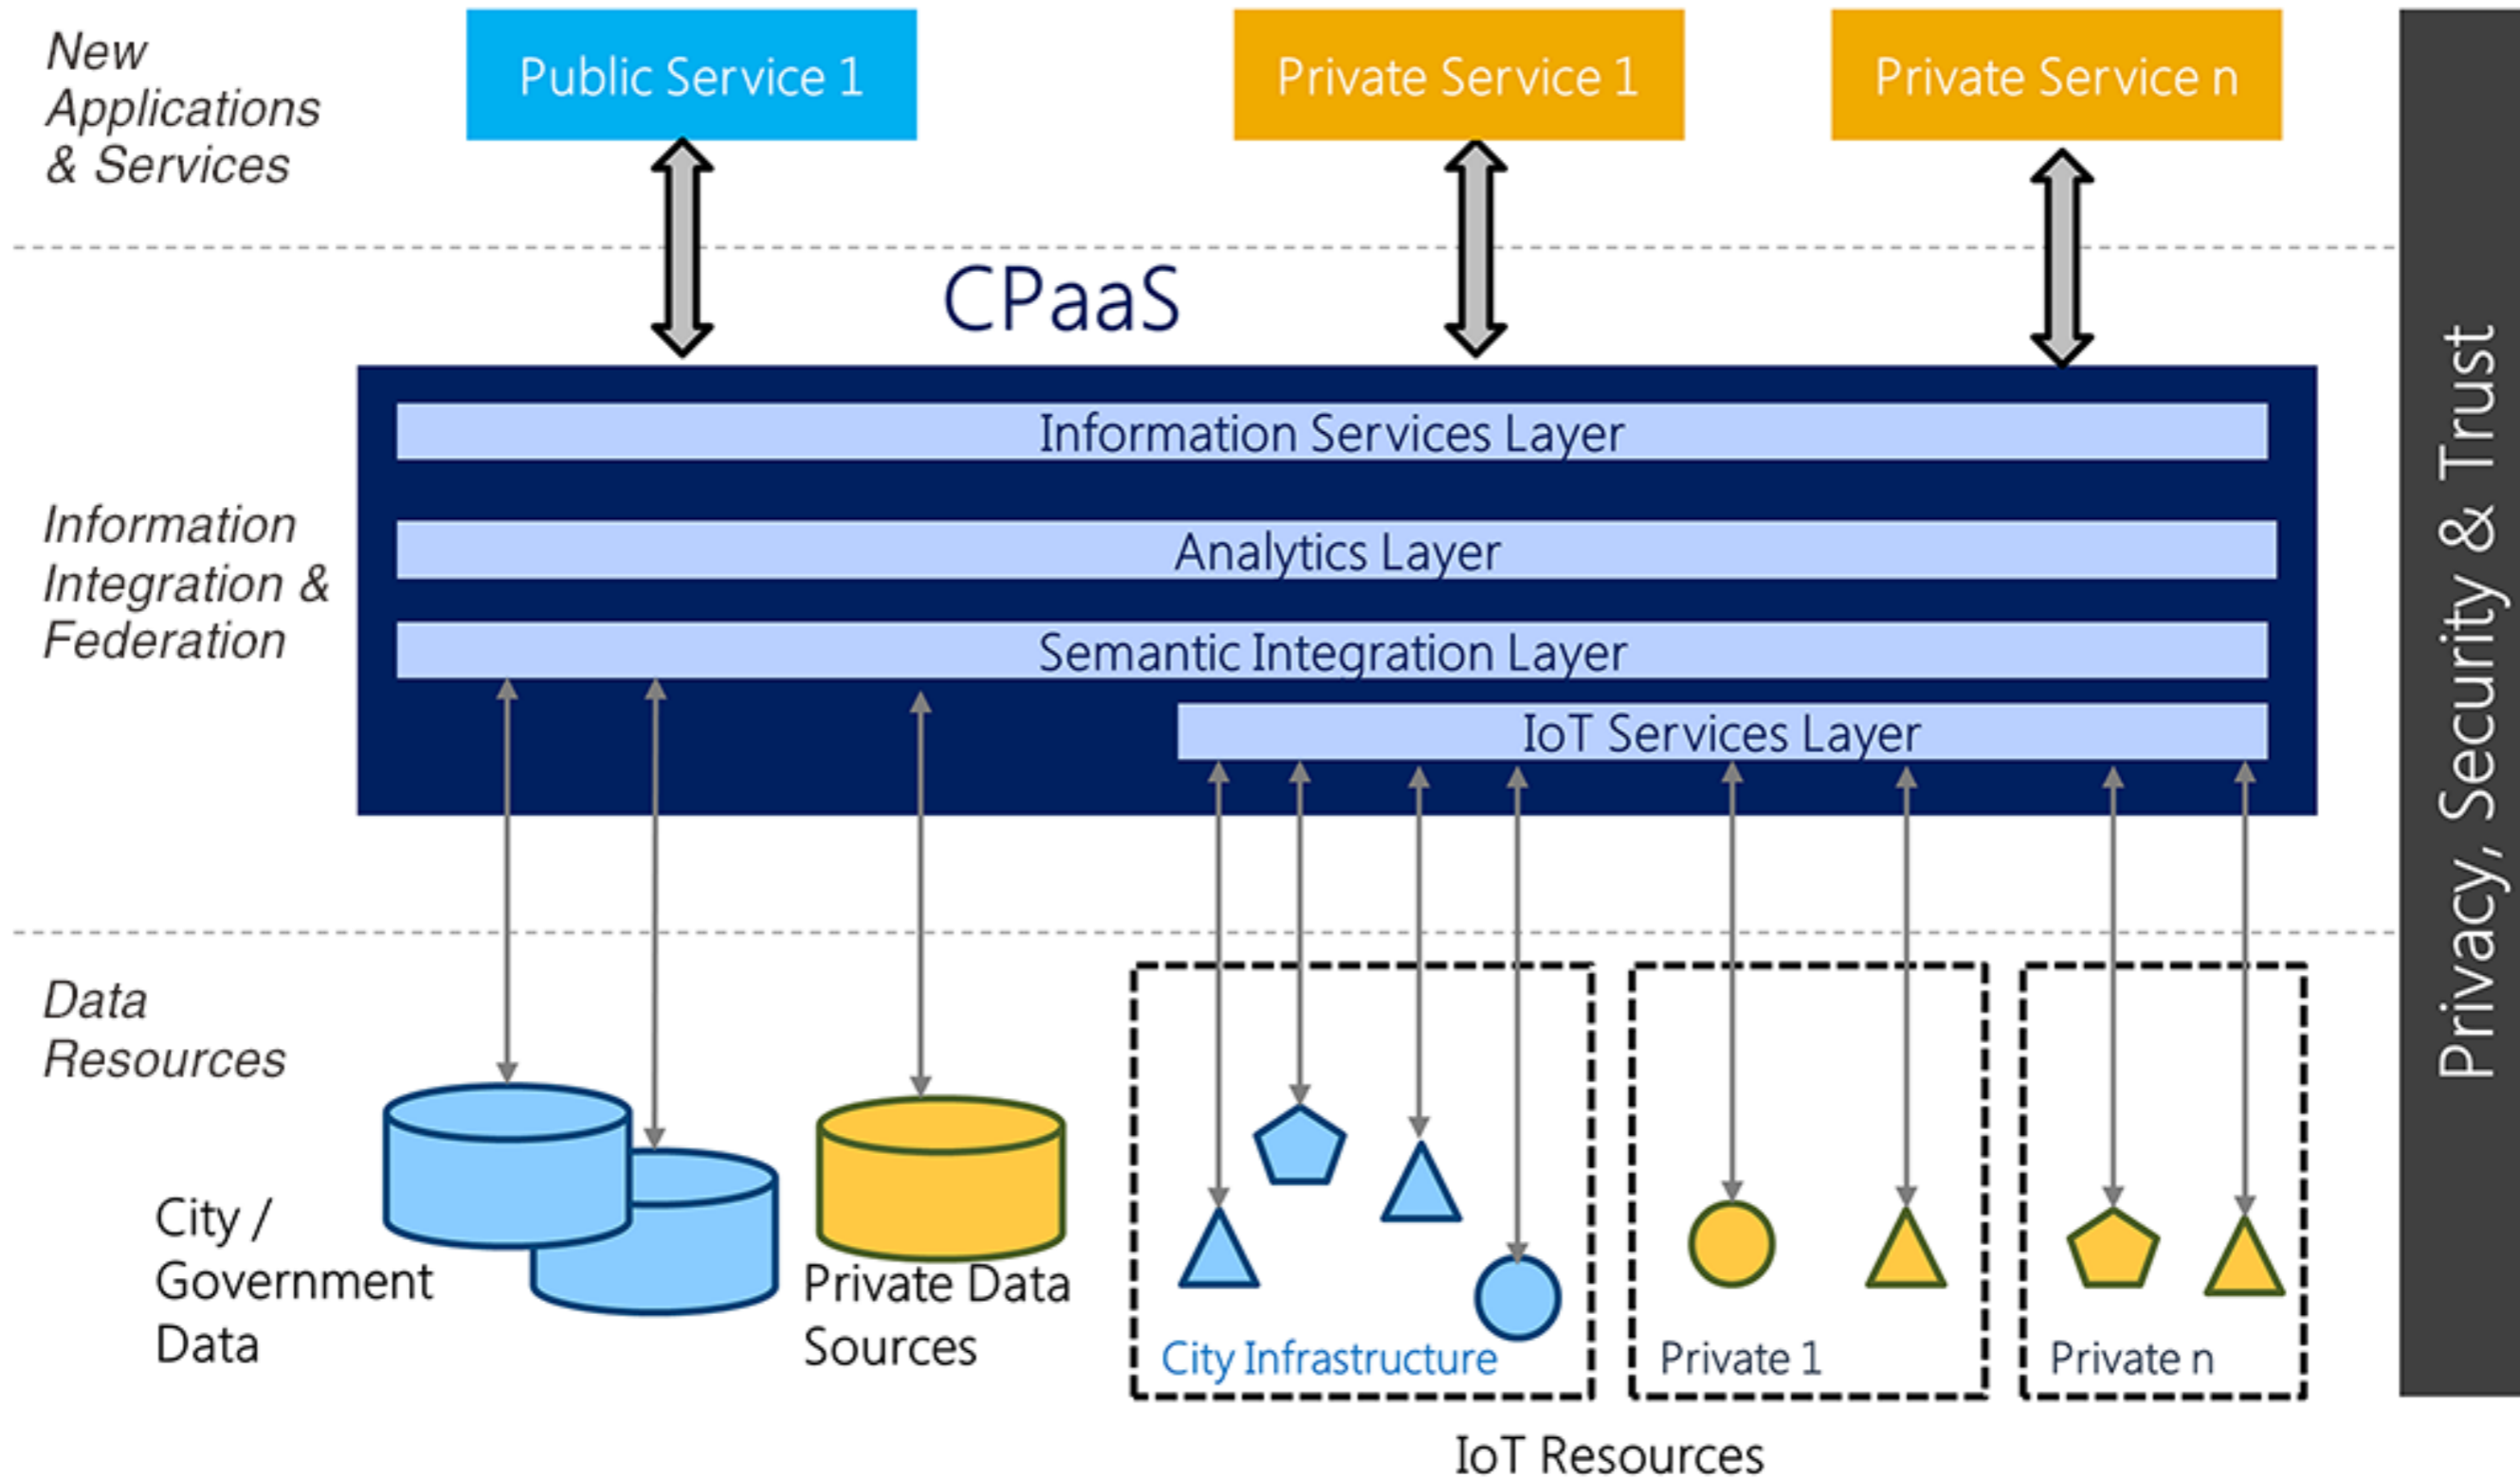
New Applications & Services

Public Service 1

Private Service 1

Private Service n

Privacy, Security & Trust

CPaaS

Information Integration & Federation

Information Services Layer

Analytics Layer

Semantic Integration Layer

IoT Services Layer

Data Resources

City / Government Data

Private Data Sources

City Infrastructure

Private 1

Private n

IoT Resources